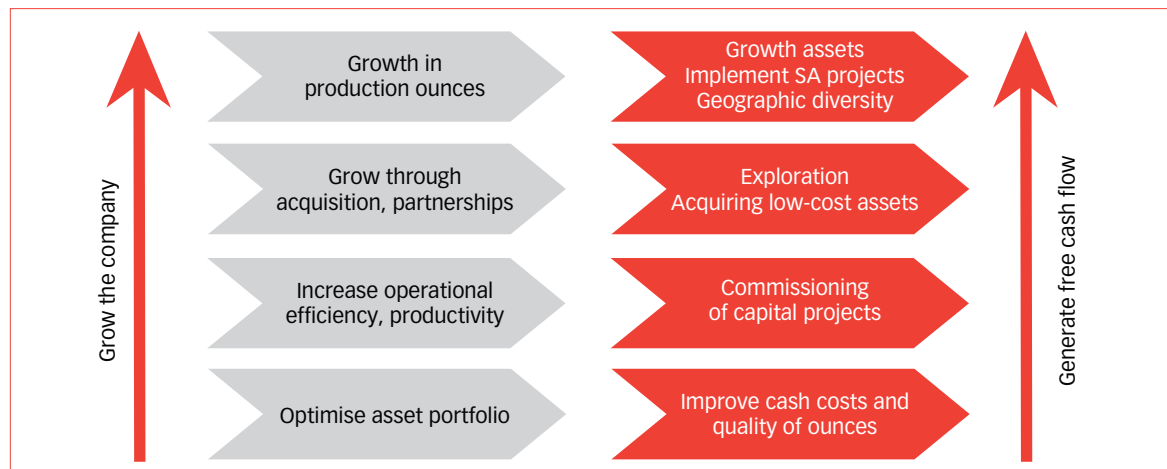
Grow the company

Growth in production ounces

Growth assets
Implement SA projects
Geographic diversity

Grow through acquisition, partnerships

Exploration
Acquiring low-cost assets

Increase operational efficiency, productivity

Commissioning of capital projects

Optimise asset portfolio

Improve cash costs and quality of ounces

Generate free cash flow